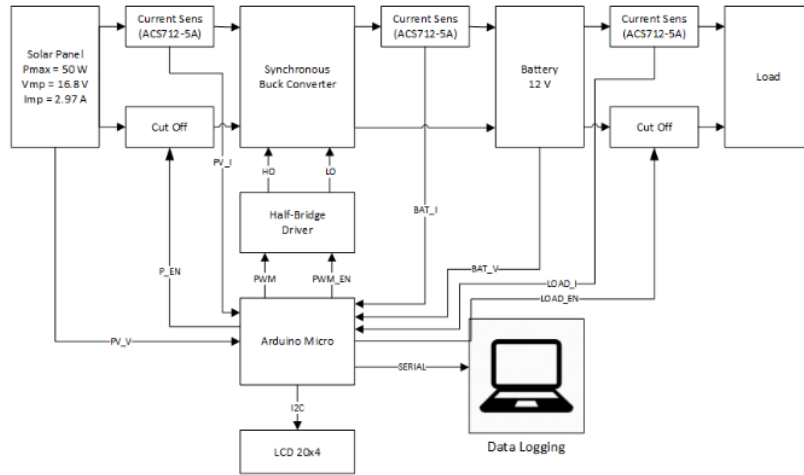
Current Sens (ACS712-5A)

Current Sens (ACS712-5A)

Current Sens (ACS712-5A)

Solar Panel
Pmax = 50 W
Vmp = 16.8 V
Imp = 2.97 A

Synchronous Buck Converter

Battery 12 V

Load

Cut Off

Cut Off

PV_I

HO

LO

Half-Bridge Driver

BAT_I

P_EN

PWM

PWM_EN

BAT_V

LOAD_I

LOAD_EN

PV_V

Arduino Micro

SERIAL

I2C

LCD 20x4

Data Logging